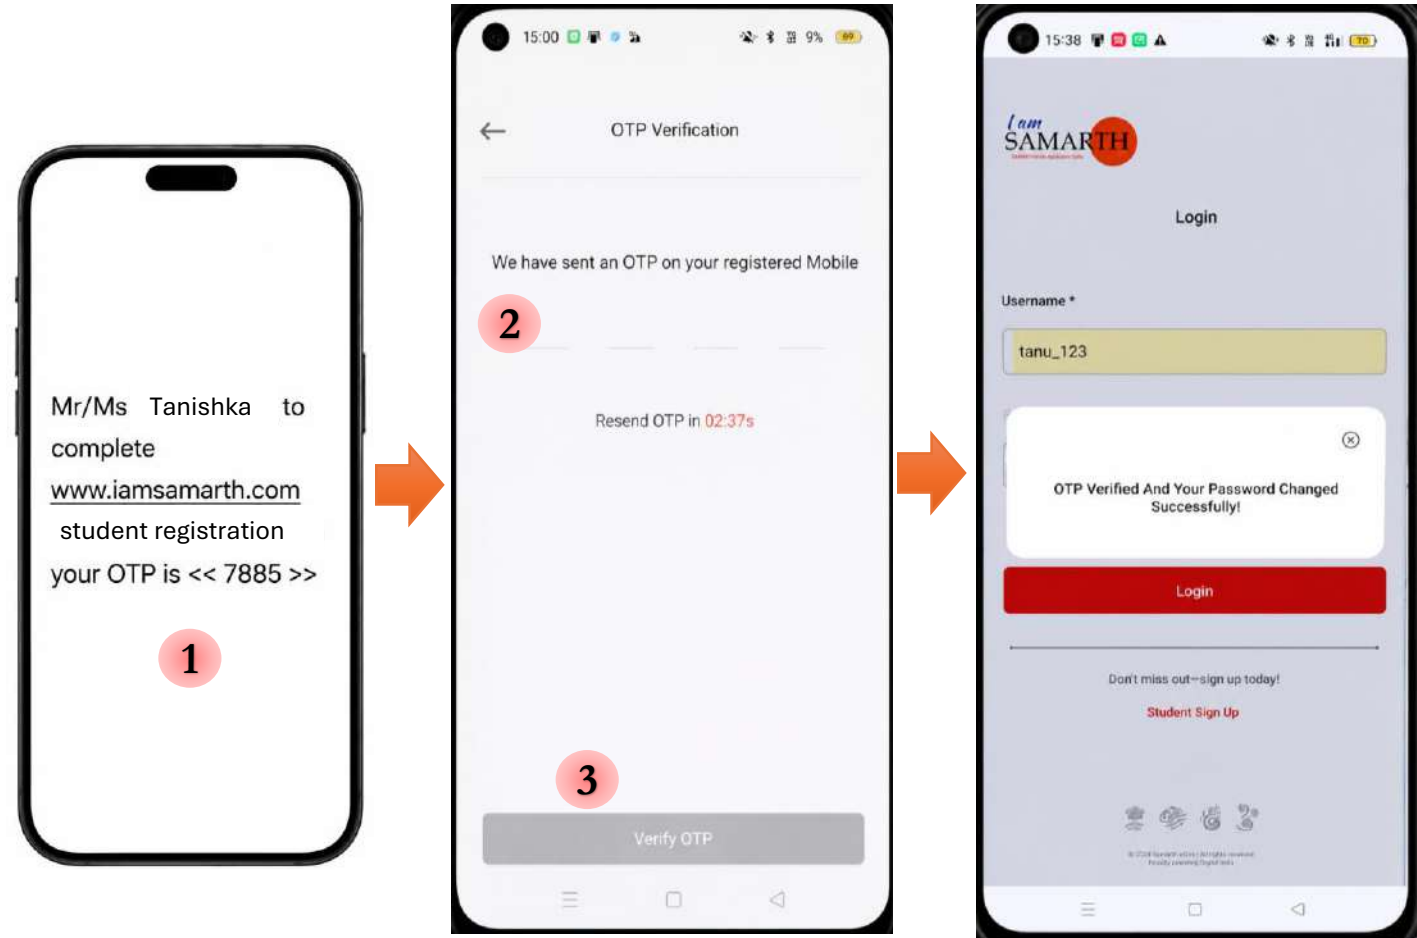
Mr/Ms Tanishka to complete www.iamsamarth.com student registration your OTP is << 7885 >>

1

15:00

9%

OTP Verification

We have sent an OTP on your registered Mobile

2

Resend OTP in 02:37s

3

Verify OTP

15:38

I am SAMARTH

Login

Username *

tanu_123

OTP Verified And Your Password Changed Successfully!

Login

Don't miss out—sign up today!

Student Sign Up

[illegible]